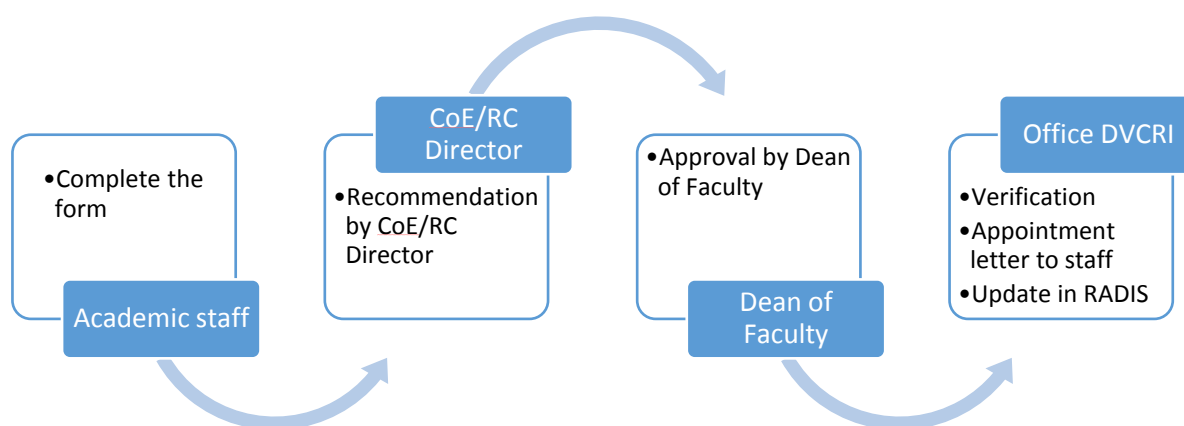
•Complete the form

Academic staff

CoE/RC Director

•Recommendation by CoE/RC Director

•Approval by Dean of Faculty

Dean of Faculty

Office DVCRI

•Verification
•Appointment letter to staff
•Update in RADIS